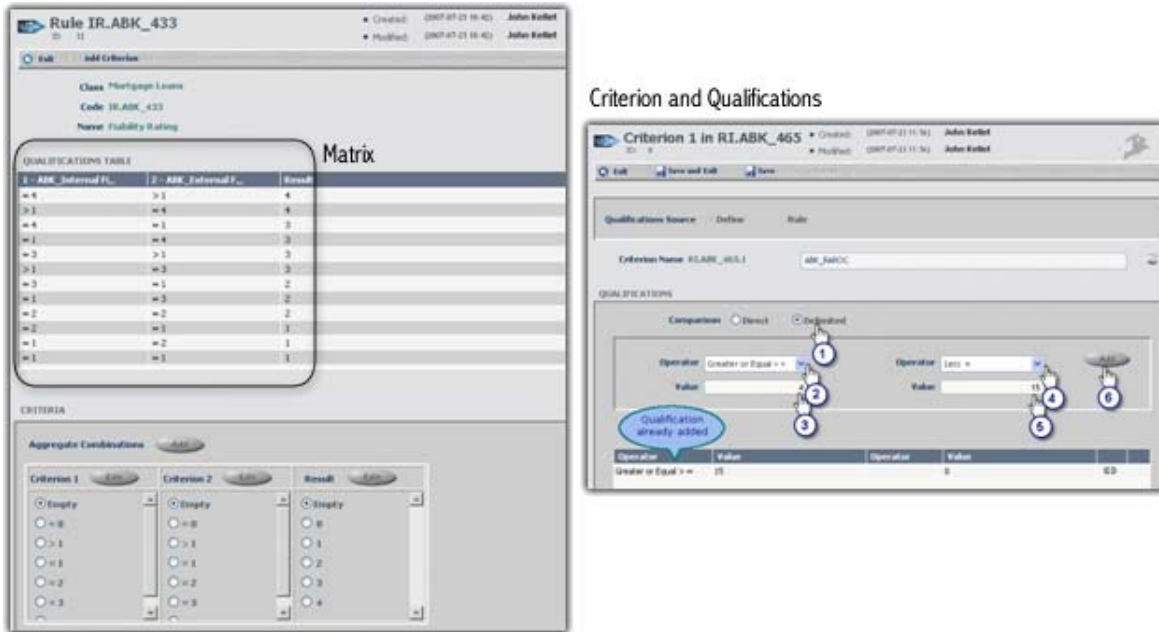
Rule IR.ABK_433
ID: 11

• Created: (2007-07-21 16:42) John Kellet
• Modified: (2007-07-21 16:42) John Kellet

Exit Add Criterion

Class Mortgage Loans
Code IR.ABK_433
Name Fiability Rating

Matrix

QUALIFICATIONS TABLE

| 1 - ABK_Internal Fi... | 2 - ABK_External F... | Result |
|---|---|---|
| =4 | >1 | 4 |
| >1 | =4 | 4 |
| =4 | =1 | 3 |
| =1 | =4 | 3 |
| =3 | >1 | 3 |
| >1 | =3 | 3 |
| =3 | =1 | 2 |
| =1 | =3 | 2 |
| =2 | =2 | 2 |
| =2 | =1 | 1 |
| =1 | =2 | 1 |
| =1 | =1 | 1 |

CRITERIA

Aggregate Combinations Add

Criterion 1 Edit
Empty
=0
>1
=1
=2
=3

Criterion 2 Edit
Empty
=0
>1
=1
=2
=3

Result Edit
Empty
0
1
2
3
4

Criterion and Qualifications

Criterion 1 in RI.ABK_465
ID: 9

• Created: (2007-07-21 11:56) John Kellet
• Modified: (2007-07-21 11:56) John Kellet

Exit Save and Exit Save

Qualifications Source Define Rule

Criterion Name RI.ABK_465.1 ABK_RAROC

QUALIFICATIONS

Comparison Direct Delimited

Operator Greater or Equal > = Operator Less < Add
Value 4 Value 15

Qualification already added

| Operator | Value | Operator | Value | |
|---|---|---|---|---|
| Greater or Equal > = | 15 | | 0 | ED |

1 2 3 4 5 6